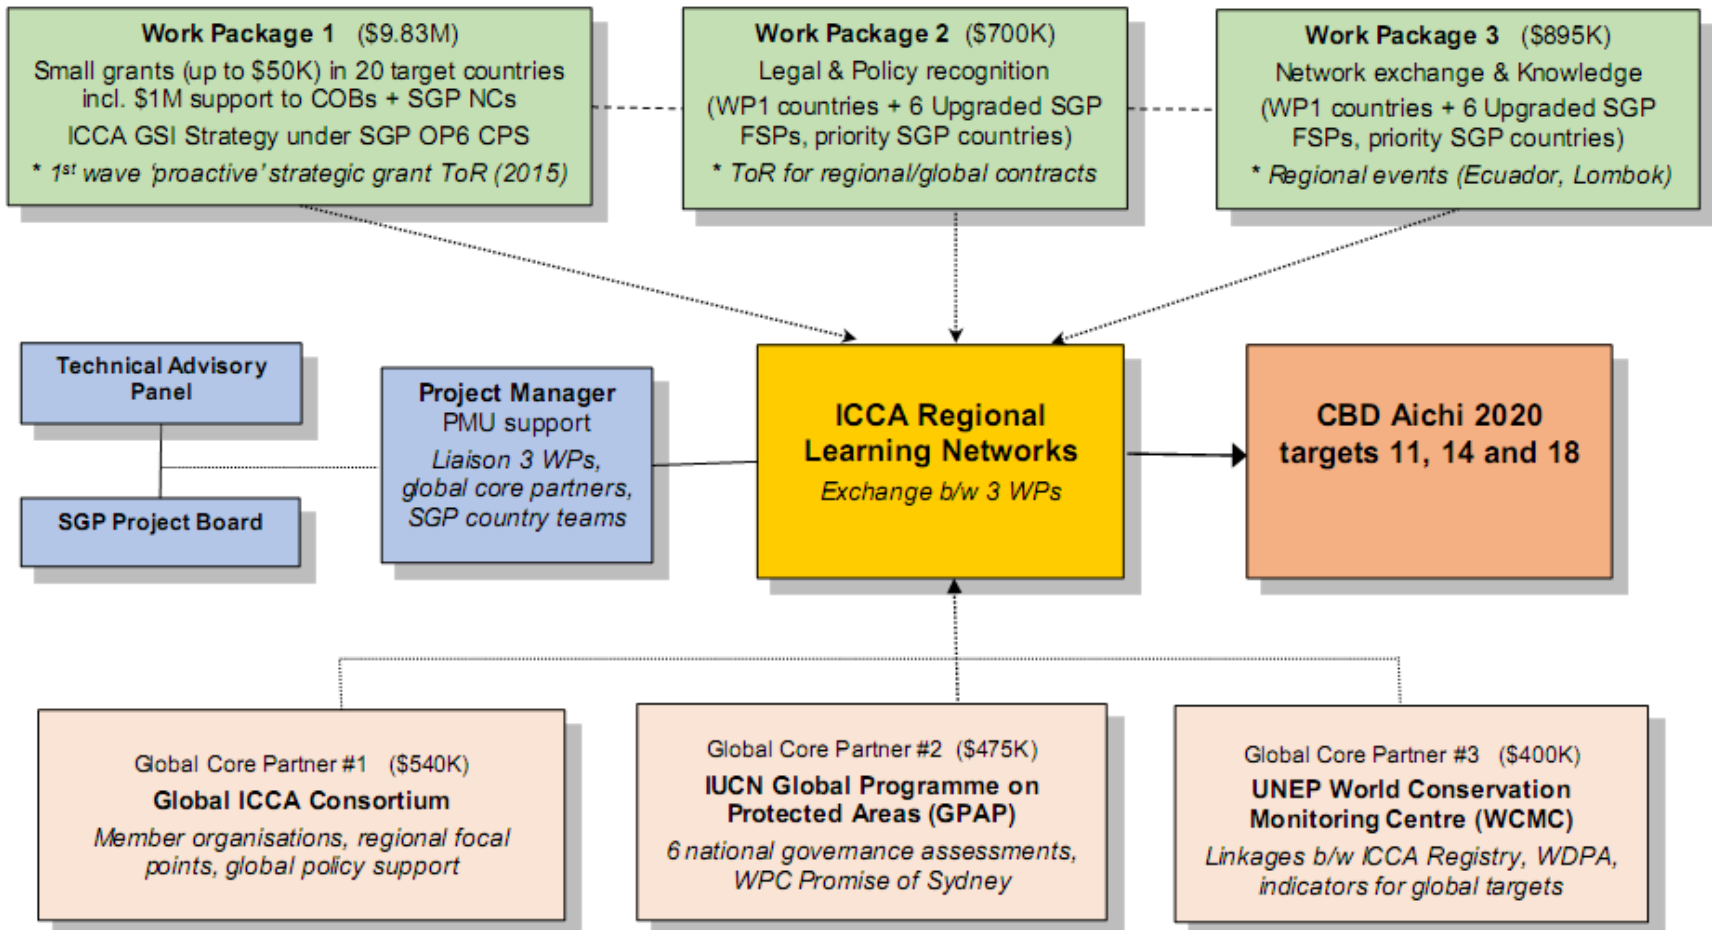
Work Package 1 ($9.83M)
Small grants (up to $50K) in 20 target countries incl. $1M support to COBs + SGP NCs
ICCA GSI Strategy under SGP OP6 CPS
* 1$^{st}$ wave 'proactive' strategic grant ToR (2015)

Work Package 2 ($700K)
Legal & Policy recognition
(WP1 countries + 6 Upgraded SGP FSPs, priority SGP countries)
* ToR for regional/global contracts

Work Package 3 ($895K)
Network exchange & Knowledge
(WP1 countries + 6 Upgraded SGP FSPs, priority SGP countries)
* Regional events (Ecuador, Lombok)

Technical Advisory Panel

SGP Project Board

Project Manager
PMU support
Liaison 3 WPs, global core partners, SGP country teams

ICCA Regional Learning Networks
Exchange b/w 3 WPs

CBD Aichi 2020 targets 11, 14 and 18

Global Core Partner #1 ($540K)
Global ICCA Consortium
Member organisations, regional focal points, global policy support

Global Core Partner #2 ($475K)
IUCN Global Programme on Protected Areas (GPAP)
6 national governance assessments, WPC Promise of Sydney

Global Core Partner #3 ($400K)
UNEP World Conservation Monitoring Centre (WCMC)
Linkages b/w ICCA Registry, WDPA, indicators for global targets